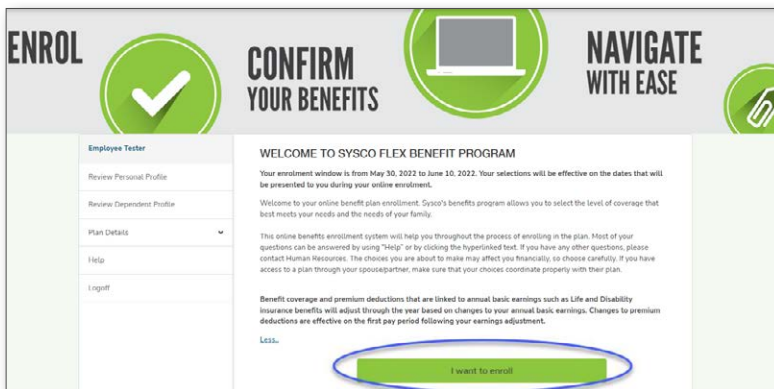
ENROL

CONFIRM YOUR BENEFITS

NAVIGATE WITH EASE

Employee Tester

Review Personal Profile

Review Dependent Profile

Plan Details

Help

Logoff

WELCOME TO SYSCO FLEX BENEFIT PROGRAM

Your enrolment window is from May 30, 2022 to June 10, 2022. Your selections will be effective on the dates that will be presented to you during your online enrolment.

Welcome to your online benefit plan enrollment. Sysco's benefits program allows you to select the level of coverage that best meets your needs and the needs of your family.

This online benefits enrollment system will help you throughout the process of enrolling in the plan. Most of your questions can be answered by using "Help" or by clicking the hyperlinked text. If you have any other questions, please contact Human Resources. The choices you are about to make may affect you financially, so choose carefully. If you have access to a plan through your spouse/partner, make sure that your choices coordinate properly with their plan.

Benefit coverage and premium deductions that are linked to annual basic earnings such as Life and Disability insurance benefits will adjust through the year based on changes to your annual basic earnings. Changes to premium deductions are effective on the first pay period following your earnings adjustment.

Less..

I want to enroll